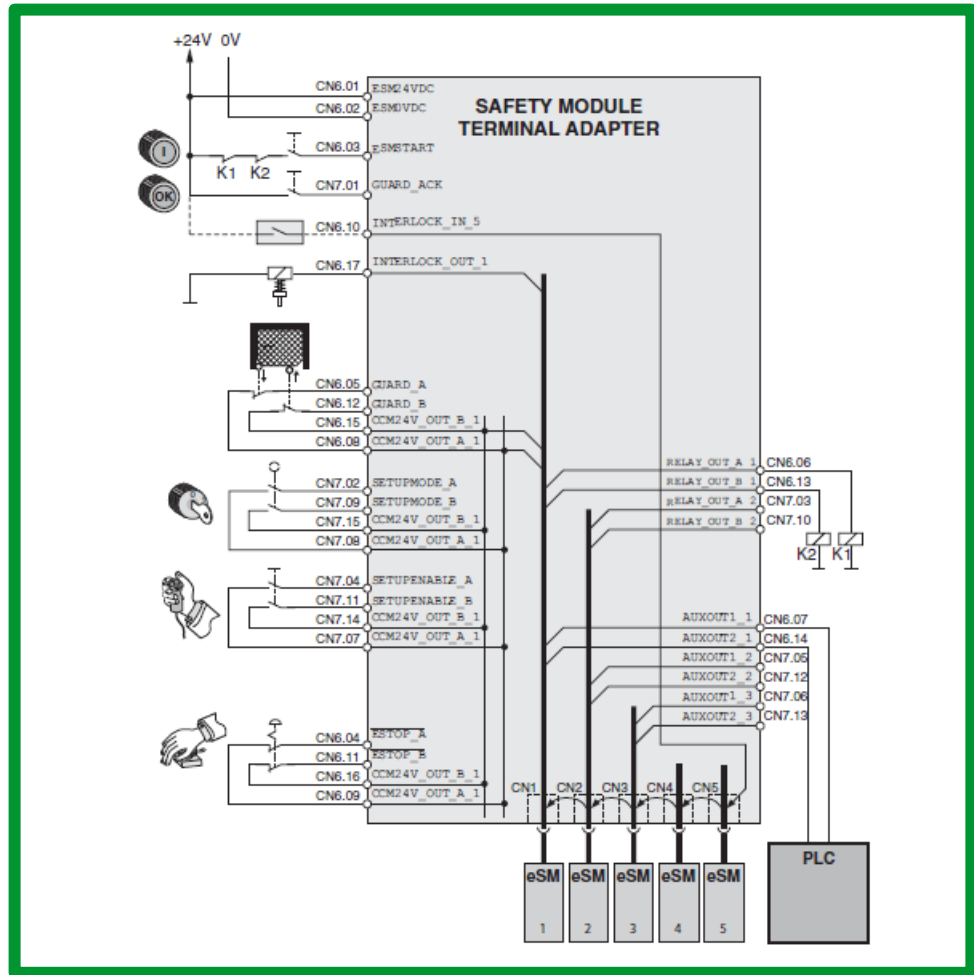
+24V 0V

SAFETY MODULE
TERMINAL ADAPTER

CN6.01 ESM24VDC
CN6.02 ESM0VDC
CN6.03 ESMSTART
K1 K2
CN7.01 GUARD_ACK
CN6.10 INTERLOCK_IN_5
CN6.17 INTERLOCK_OUT_1
CN6.05 GUARD_A
CN6.12 GUARD_B
CN6.15 CCM24V_OUT_B_1
CN6.08 CCM24V_OUT_A_1
CN7.02 SETUPMODE_A
CN7.09 SETUPMODE_B
CN7.15 CCM24V_OUT_B_1
CN7.08 CCM24V_OUT_A_1
CN7.04 SETUPENABLE_A
CN7.11 SETUPENABLE_B
CN7.14 CCM24V_OUT_B_1
CN7.07 CCM24V_OUT_A_1
CN6.04 ESTOP_A
CN6.11 ESTOP_B
CN6.16 CCM24V_OUT_B_1
CN6.09 CCM24V_OUT_A_1

RELAY_OUT_A_1 CN6.06
RELAY_OUT_B_1 CN6.13
RELAY_OUT_A_2 CN7.03
RELAY_OUT_B_2 CN7.10
K2 K1
AUXOUT1_1 CN6.07
AUXOUT2_1 CN6.14
AUXOUT1_2 CN7.05
AUXOUT2_2 CN7.12
AUXOUT1_3 CN7.06
AUXOUT2_3 CN7.13

CN1 CN2 CN3 CN4 CN5

eSM 1
eSM 2
eSM 3
eSM 4
eSM 5

PLC